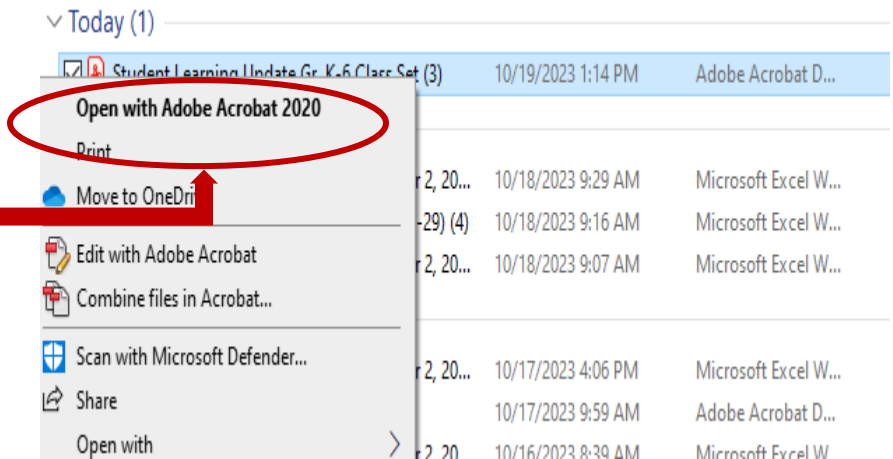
Today (1)

Student Learning Update Gr. K-6 Class Set (3) 10/19/2023 1:14 PM Adobe Acrobat D...

Open with Adobe Acrobat 2020

Print

Move to OneDri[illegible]

Edit with Adobe Acrobat

Combine files in Acrobat...

Scan with Microsoft Defender...

Share

Open with

r 2, 20... 10/18/2023 9:29 AM Microsoft Excel W...

-29) (4) 10/18/2023 9:16 AM Microsoft Excel W...

r 2, 20... 10/18/2023 9:07 AM Microsoft Excel W...

r 2, 20... 10/17/2023 4:06 PM Microsoft Excel W...

10/17/2023 9:59 AM Adobe Acrobat D...

r 2, 20... 10/16/2023 8:39 AM Microsoft Excel W...